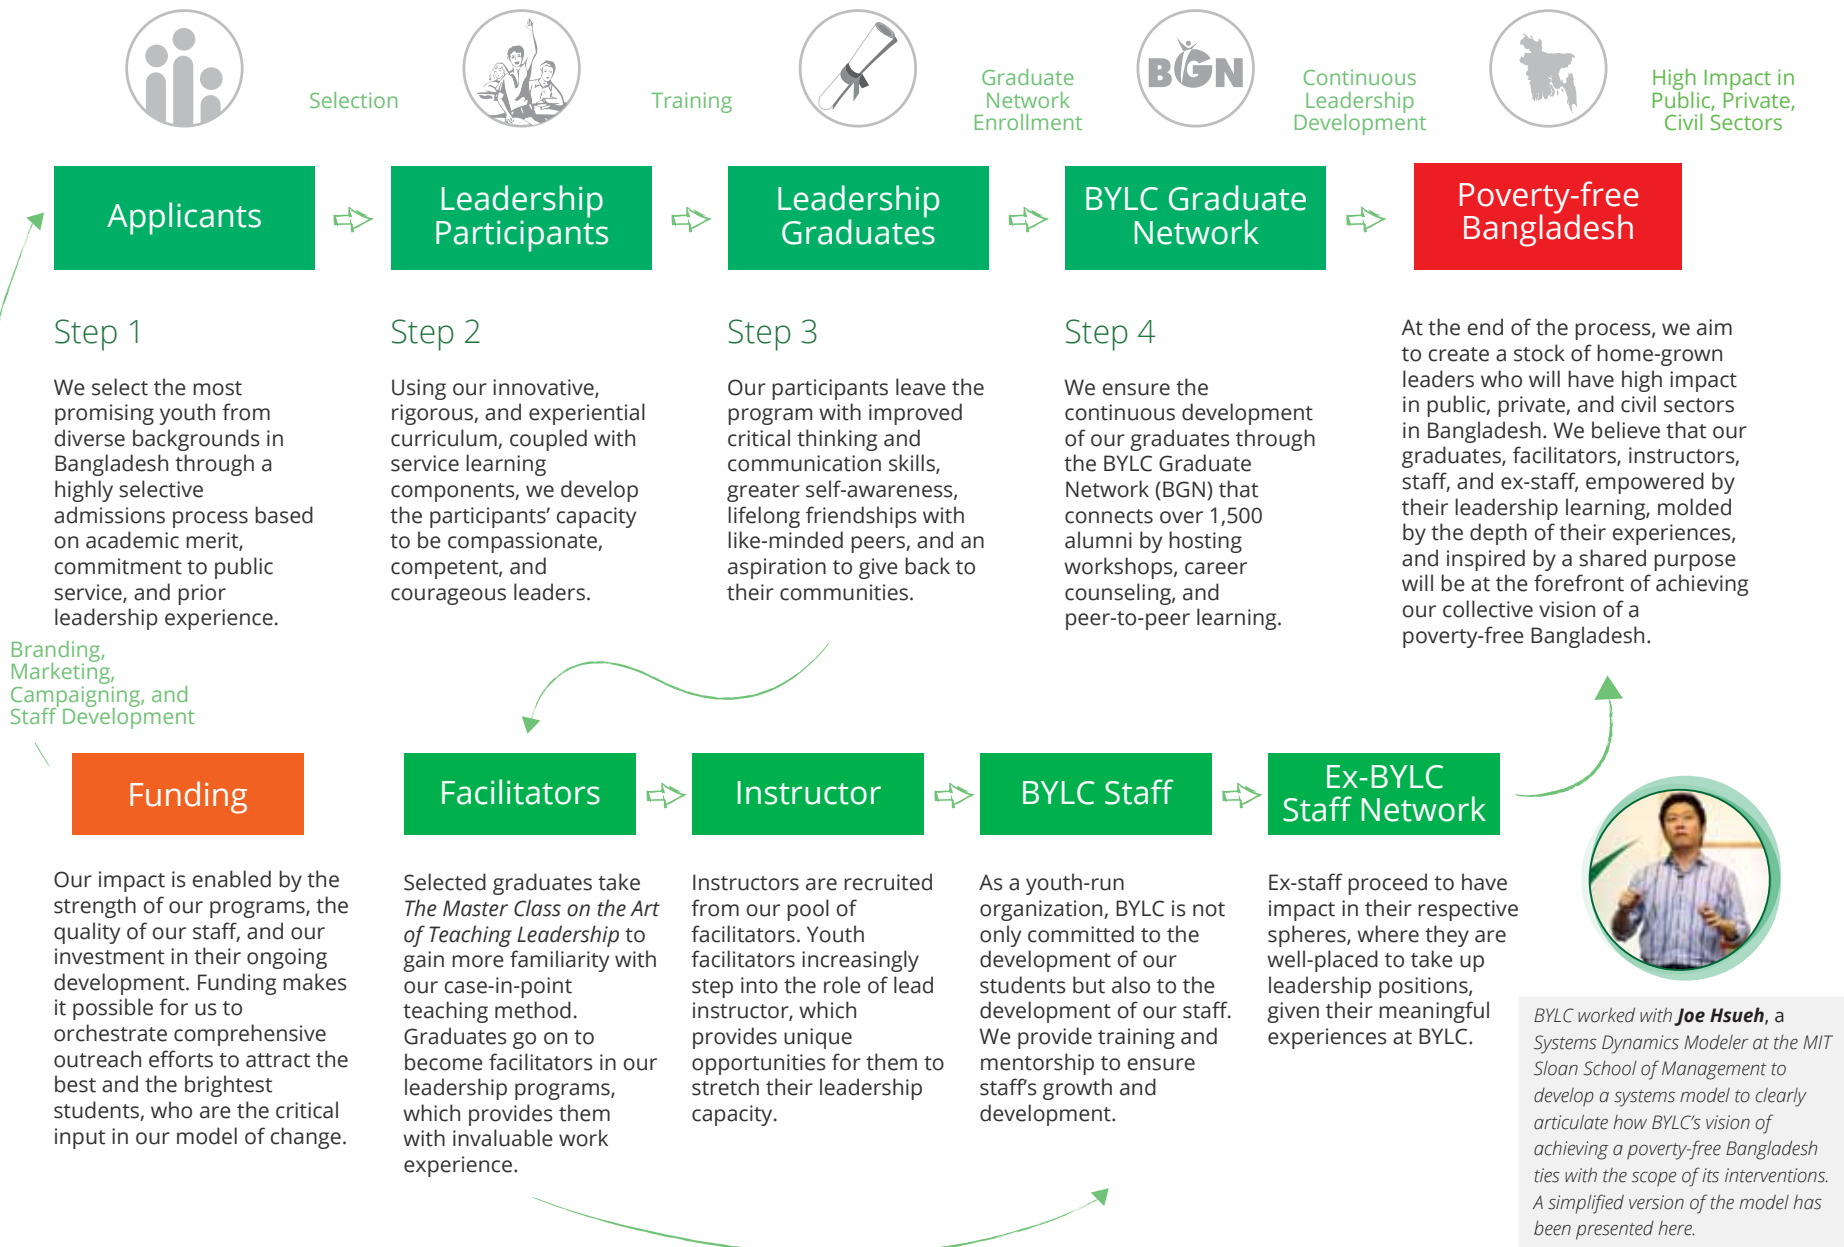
Selection

Training

Graduate Network Enrollment

BGN

Continuous Leadership Development

High Impact in Public, Private, Civil Sectors

Applicants

Leadership Participants

Leadership Graduates

BYLC Graduate Network

Poverty-free Bangladesh

Step 1

We select the most promising youth from diverse backgrounds in Bangladesh through a highly selective admissions process based on academic merit, commitment to public service, and prior leadership experience.

Step 2

Using our innovative, rigorous, and experiential curriculum, coupled with service learning components, we develop the participants' capacity to be compassionate, competent, and courageous leaders.

Step 3

Our participants leave the program with improved critical thinking and communication skills, greater self-awareness, lifelong friendships with like-minded peers, and an aspiration to give back to their communities.

Step 4

We ensure the continuous development of our graduates through the BYLC Graduate Network (BGN) that connects over 1,500 alumni by hosting workshops, career counseling, and peer-to-peer learning.

At the end of the process, we aim to create a stock of home-grown leaders who will have high impact in public, private, and civil sectors in Bangladesh. We believe that our graduates, facilitators, instructors, staff, and ex-staff, empowered by their leadership learning, molded by the depth of their experiences, and inspired by a shared purpose will be at the forefront of achieving our collective vision of a poverty-free Bangladesh.

Branding, Marketing, Campaigning, and Staff Development

Funding

Facilitators

Instructor

BYLC Staff

Ex-BYLC Staff Network

Our impact is enabled by the strength of our programs, the quality of our staff, and our investment in their ongoing development. Funding makes it possible for us to orchestrate comprehensive outreach efforts to attract the best and the brightest students, who are the critical input in our model of change.

Selected graduates take *The Master Class on the Art of Teaching Leadership* to gain more familiarity with our case-in-point teaching method. Graduates go on to become facilitators in our leadership programs, which provides them with invaluable work experience.

Instructors are recruited from our pool of facilitators. Youth facilitators increasingly step into the role of lead instructor, which provides unique opportunities for them to stretch their leadership capacity.

As a youth-run organization, BYLC is not only committed to the development of our students but also to the development of our staff. We provide training and mentorship to ensure staff's growth and development.

Ex-staff proceed to have impact in their respective spheres, where they are well-placed to take up leadership positions, given their meaningful experiences at BYLC.

*BYLC worked with **Joe Hsueh**, a Systems Dynamics Modeler at the MIT Sloan School of Management to develop a systems model to clearly articulate how BYLC's vision of achieving a poverty-free Bangladesh ties with the scope of its interventions. A simplified version of the model has been presented here.*